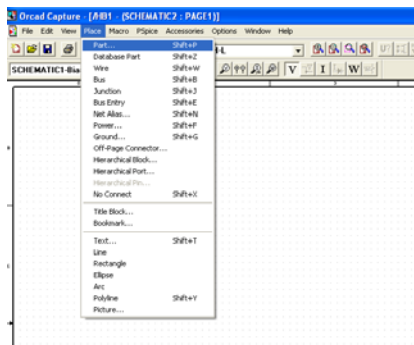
Orcad Capture - [/计时1 - (SCHEMATIC2 : PAGE1)]

File Edit View Place Macro PSpice Accessories Options Window Help

SCHEMATIC1-Bia

| | |
|---|---|
| Part... | Shift+P |
| Database Part | Shift+Z |
| Wire | Shift+W |
| Bus | Shift+B |
| Junction | Shift+J |
| Bus Entry | Shift+E |
| Net Alias... | Shift+N |
| Power... | Shift+F |
| Ground... | Shift+G |
| Off-Page Connector... | |
| Hierarchical Block... | |
| Hierarchical Port... | |
| Hierarchical Pin... | |
| No Connect | Shift+X |
| Title Block... | |
| Bookmark... | |
| Text... | Shift+T |
| Line | |
| Rectangle | |
| Ellipse | |
| Arc | |
| Polyline | Shift+Y |
| Picture... | |

V I W